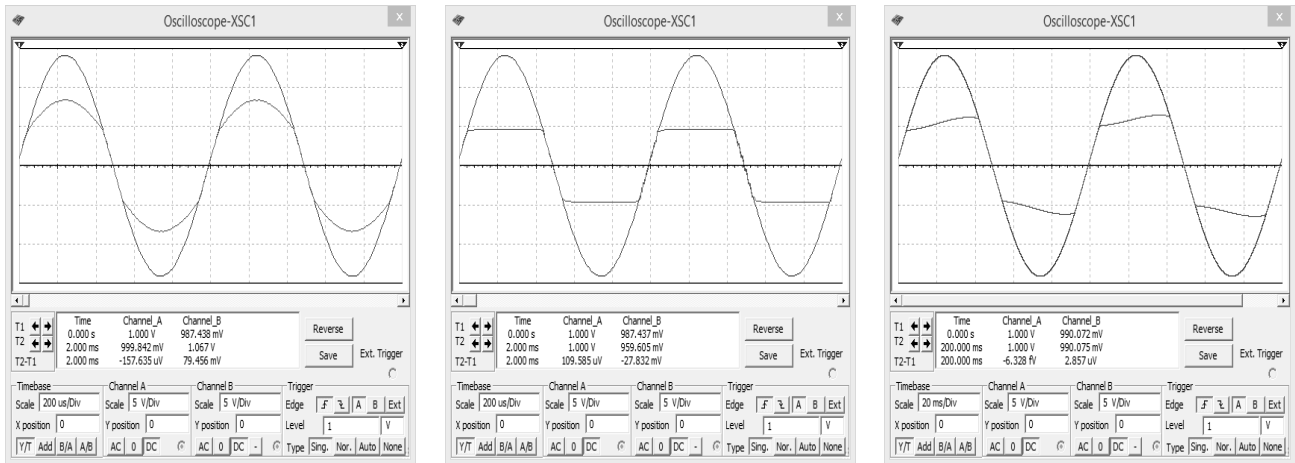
Oscilloscope-XSC1

| | Time | Channel_A | Channel_B |
|---|---|---|---|
| T1 | 0.000 s | 1.000 V | 987.438 mV |
| T2 | 2.000 ms | 999.842 mV | 1.067 V |
| T2-T1 | 2.000 ms | -157.635 uV | 79.456 mV |

Reverse
Save
Ext. Trigger

Timebase
Scale 200 us/Div
X position 0
Y/T Add B/A A/B

Channel A
Scale 5 V/Div
Y position 0
AC 0 DC

Channel B
Scale 5 V/Div
Y position 0
AC 0 DC -

Trigger
Edge A B Ext
Level 1 V
Type Sing. Nor. Auto None

Oscilloscope-XSC1

| | Time | Channel_A | Channel_B |
|---|---|---|---|
| T1 | 0.000 s | 1.000 V | 987.437 mV |
| T2 | 2.000 ms | 1.000 V | 959.605 mV |
| T2-T1 | 2.000 ms | 109.585 uV | -27.832 mV |

Reverse
Save
Ext. Trigger

Timebase
Scale 200 us/Div
X position 0
Y/T Add B/A A/B

Channel A
Scale 5 V/Div
Y position 0
AC 0 DC

Channel B
Scale 5 V/Div
Y position 0
AC 0 DC -

Trigger
Edge A B Ext
Level 1 V
Type Sing. Nor. Auto None

Oscilloscope-XSC1

| | Time | Channel_A | Channel_B |
|---|---|---|---|
| T1 | 0.000 s | 1.000 V | 990.072 mV |
| T2 | 200.000 ms | 1.000 V | 990.075 mV |
| T2-T1 | 200.000 ms | -6.328 fV | 2.857 uV |

Reverse
Save
Ext. Trigger

Timebase
Scale 20 ms/Div
X position 0
Y/T Add B/A A/B

Channel A
Scale 5 V/Div
Y position 0
AC 0 DC

Channel B
Scale 5 V/Div
Y position 0
AC 0 DC -

Trigger
Edge A B Ext
Level 1 V
Type Sing. Nor. Auto None